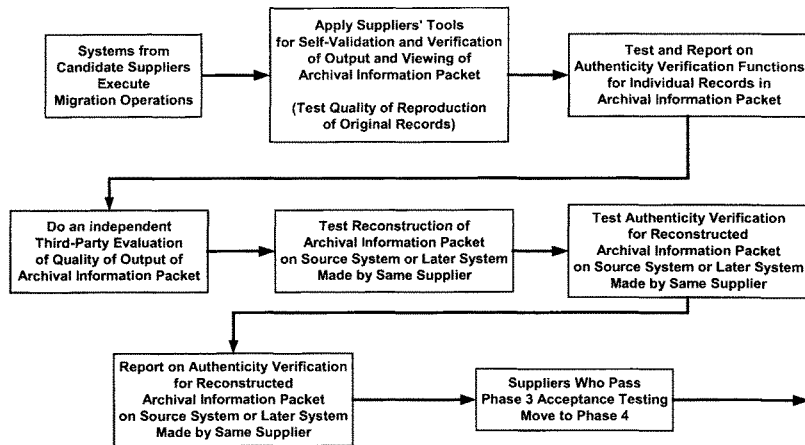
Systems from Candidate Suppliers Execute Migration Operations

Apply Suppliers' Tools for Self-Validation and Verification of Output and Viewing of Archival Information Packet

(Test Quality of Reproduction of Original Records)

Test and Report on Authenticity Verification Functions for Individual Records in Archival Information Packet

Do an independent Third-Party Evaluation of Quality of Output of Archival Information Packet

Test Reconstruction of Archival Information Packet on Source System or Later System Made by Same Supplier

Test Authenticity Verification for Reconstructed Archival Information Packet on Source System or Later System Made by Same Supplier

Report on Authenticity Verification for Reconstructed Archival Information Packet on Source System or Later System Made by Same Supplier

Suppliers Who Pass Phase 3 Acceptance Testing Move to Phase 4